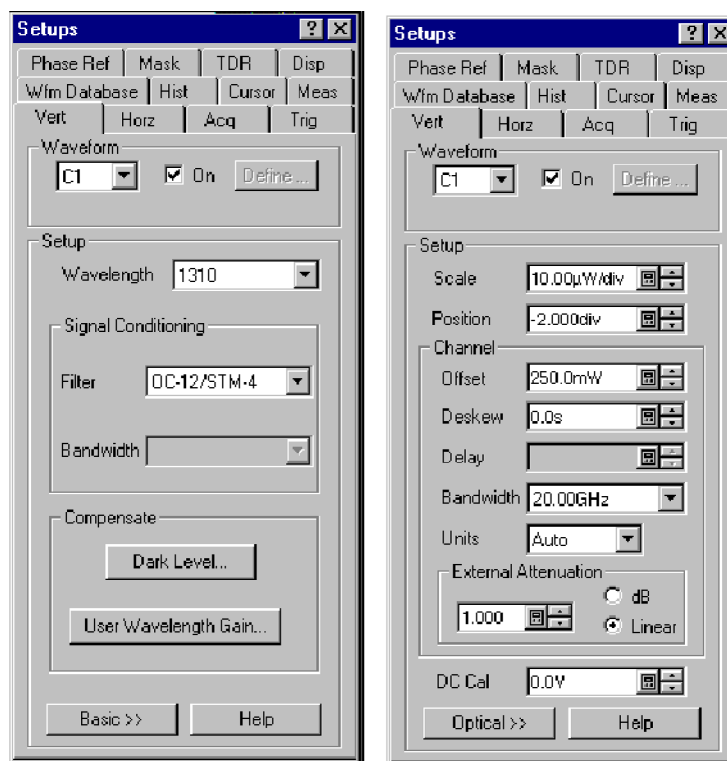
Setups ? X

Phase Ref | Mask | TDR | Disp
Wfm Database | Hist | Cursor | Meas
Vert | Horz | Acq | Trig

Waveform
C1 On Define...

Setup
Wavelength 1310

Signal Conditioning
Filter OC-12/STM-4
Bandwidth

Compensate
Dark Level...
User Wavelength Gain...

Basic >> Help

Setups ? X

Phase Ref | Mask | TDR | Disp
Wfm Database | Hist | Cursor | Meas
Vert | Horz | Acq | Trig

Waveform
C1 On Define...

Setup
Scale 10.00µW/div
Position -2.000div
Channel
Offset 250.0mW
Deskew 0.0s
Delay
Bandwidth 20.00GHz
Units Auto
External Attenuation
1.000 dB Linear

DC Cal 0.0V

Optical >> Help